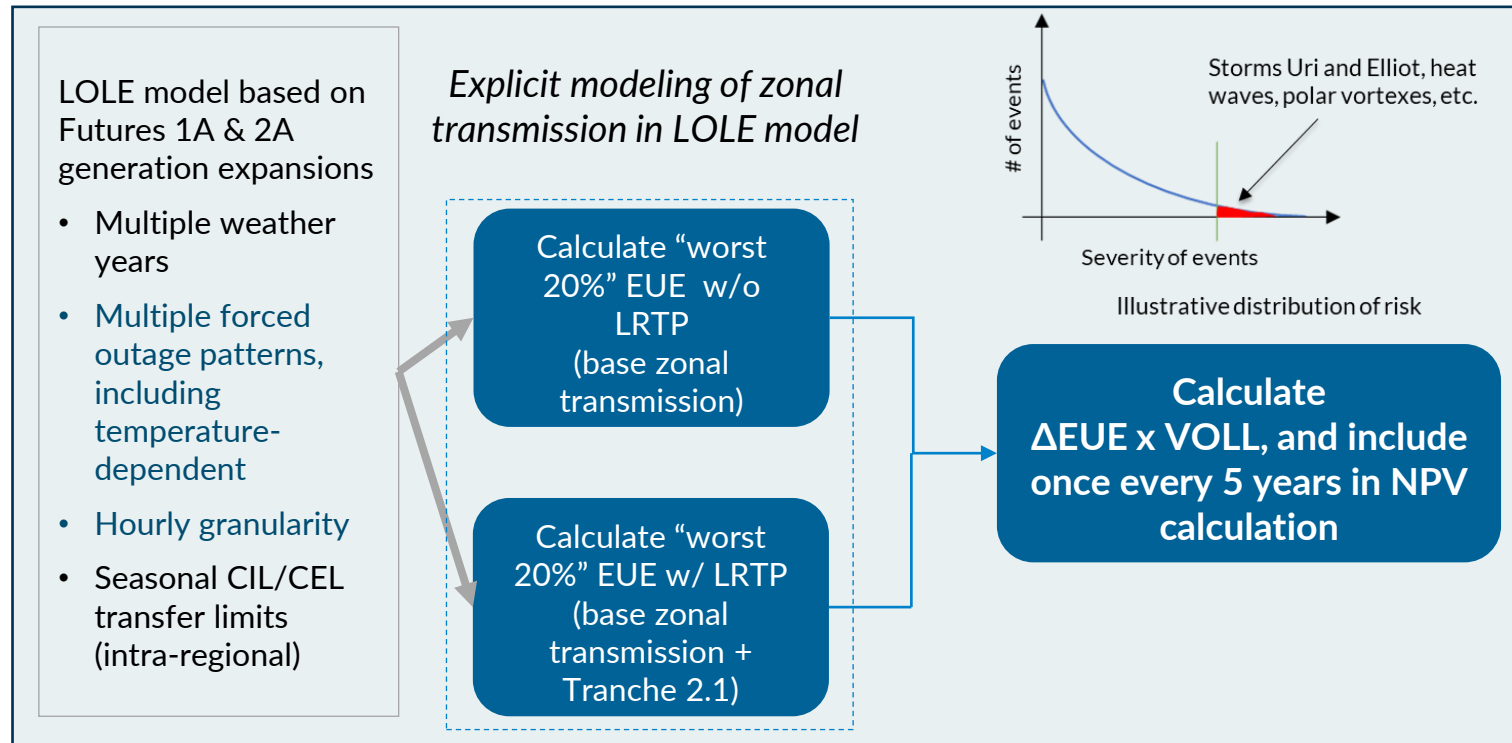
LOLE model based on Futures 1A & 2A generation expansions

- Multiple weather years
- Multiple forced outage patterns, including temperature-dependent
- Hourly granularity
- Seasonal CIL/CEL transfer limits (intra-regional)

*Explicit modeling of zonal transmission in LOLE model*

Calculate “worst 20%” EUE w/o LRTP (base zonal transmission)

Calculate “worst 20%” EUE w/ LRTP (base zonal transmission + Tranche 2.1)

Calculate ΔEUE x VOLL, and include once every 5 years in NPV calculation

# of events

Storms Uri and Elliot, heat waves, polar vortexes, etc.

Severity of events

Illustrative distribution of risk